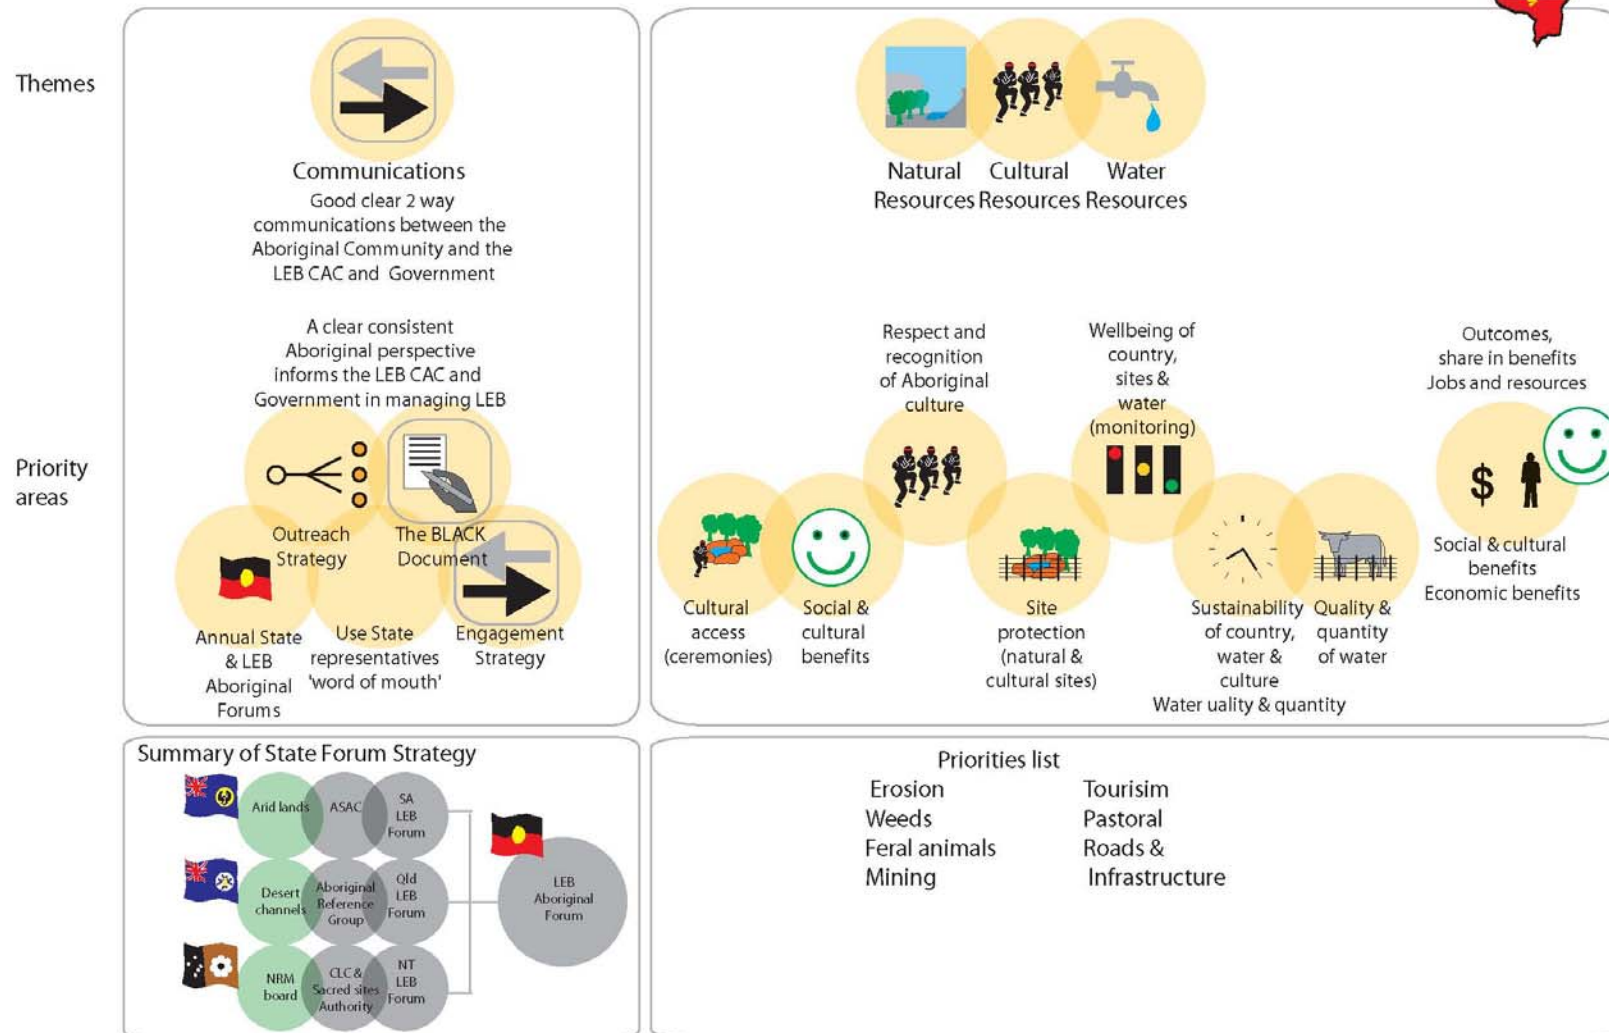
Themes

Communications
Good clear 2 way communications between the Aboriginal Community and the LEB CAC and Government

A clear consistent Aboriginal perspective informs the LEB CAC and Government in managing LEB

Natural Resources
Cultural Resources
Water Resources

Priority areas

Outreach Strategy
The BLACK Document
Annual State & LEB Aboriginal Forums
Use State representatives 'word of mouth'
Engagement Strategy

Respect and recognition of Aboriginal culture
Wellbeing of country, sites & water (monitoring)
Outcomes, share in benefits Jobs and resources

Cultural access (ceremonies)
Social & cultural benefits
Site protection (natural & cultural sites)
Sustainability of country, water & culture
Quality & quantity of water
Water uality & quantity
$
Social & cultural benefits
Economic benefits

Summary of State Forum Strategy
Arid lands
ASAC
SA LEB Forum
Desert channels
Aboriginal Reference Group
Qld LEB Forum
NRM board
CLC & Sacred sites Authority
NT LEB Forum
LEB Aboriginal Forum

Priorities list
Erosion
Weeds
Feral animals
Mining
Tourisim
Pastoral
Roads & Infrastructure